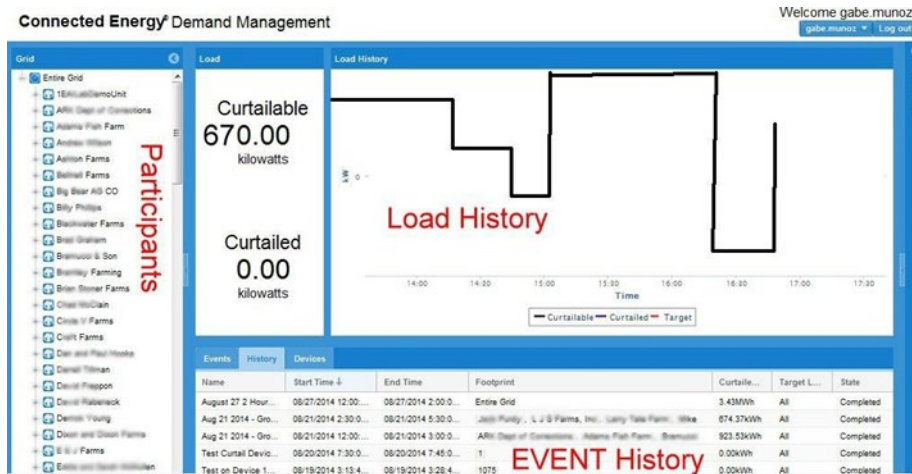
Connected Energy® Demand Management

Welcome gabe.munoz

gabe.munoz ▾ Log out

Grid

Entire Grid

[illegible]

ARK Dept of Corrections

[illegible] Farm

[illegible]

Ashton Farms

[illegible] Farms

Big Bear AG CO

Billy Phillips

Blackwater Farms

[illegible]

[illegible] & Son

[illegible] Farming

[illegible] Farms

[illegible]

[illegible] Farms

Craft Farms

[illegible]

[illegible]

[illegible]

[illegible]

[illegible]

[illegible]

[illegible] Farms

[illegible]

Participants

Load

Curtailable
670.00
kilowatts

Curtailed
0.00
kilowatts

Load History

kW 0

Load History

14:00 14:30 15:00 15:30 16:00 16:30 17:00 17:30

Time

Curtailable Curtailed Target

Events History Devices

| Name | Start Time | End Time | Footprint | Curtaile... | Target L... | State |
|---|---|---|---|---|---|---|
| August 27 2 Hour... | 08/27/2014 12:00:... | 08/27/2014 2:00:0... | Entire Grid | 3.43MWh | All | Completed |
| Aug 21 2014 - Gro... | 08/21/2014 2:30:0... | 08/21/2014 5:30:0... | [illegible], L J S Farms, Inc., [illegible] | 674.37kWh | All | Completed |
| Aug 21 2014 - Gro... | 08/21/2014 12:00:... | 08/21/2014 3:00:0... | ARK Dept of Corrections, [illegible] Farm, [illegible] | 923.53kWh | All | Completed |
| Test Curtail Devic... | 08/20/2014 7:30:0... | 08/20/2014 7:45:0... | 1 | 0.00kWh | All | Completed |
| Test on Device 1... | 08/19/2014 3:13:4... | 08/19/2014 3:28:4... | 1075 | 0.00kWh | All | Completed |

EVENT History